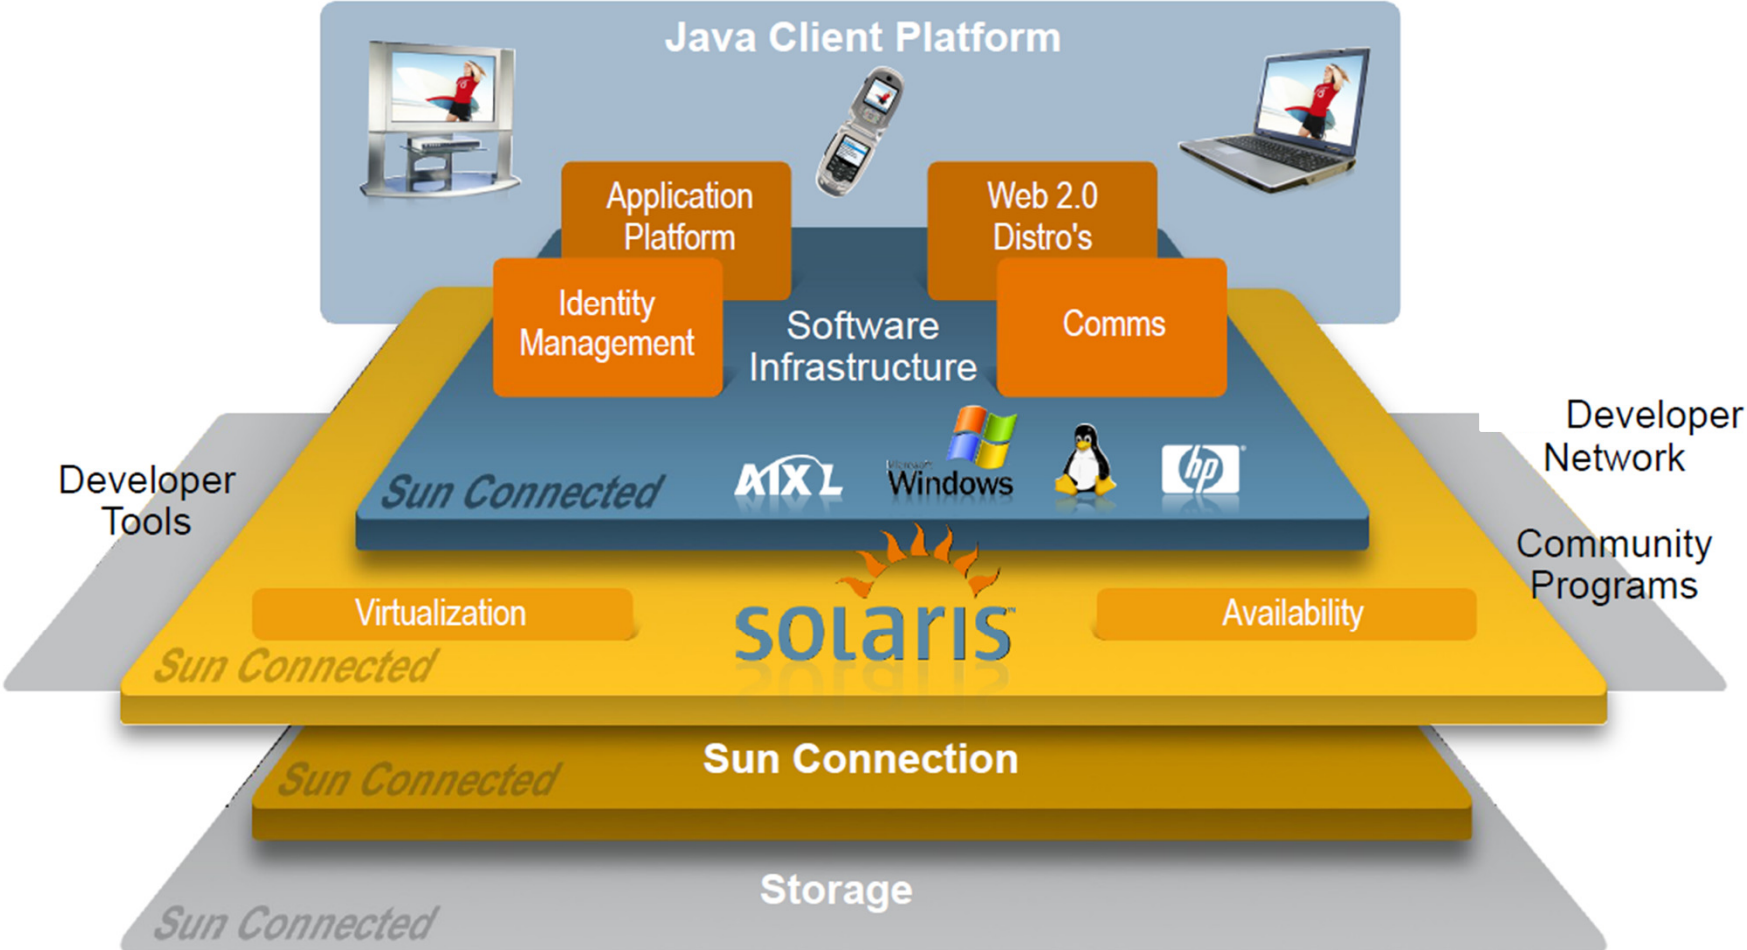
Java Client Platform

Application Platform

Web 2.0 Distro's

Identity Management

Software Infrastructure

Comms

Developer Tools

Developer Network

Community Programs

Sun Connected

AIXL

Microsoft Windows

hp

Virtualization

solaris

Availability

Sun Connected

Sun Connected

Sun Connection

Storage

Sun Connected